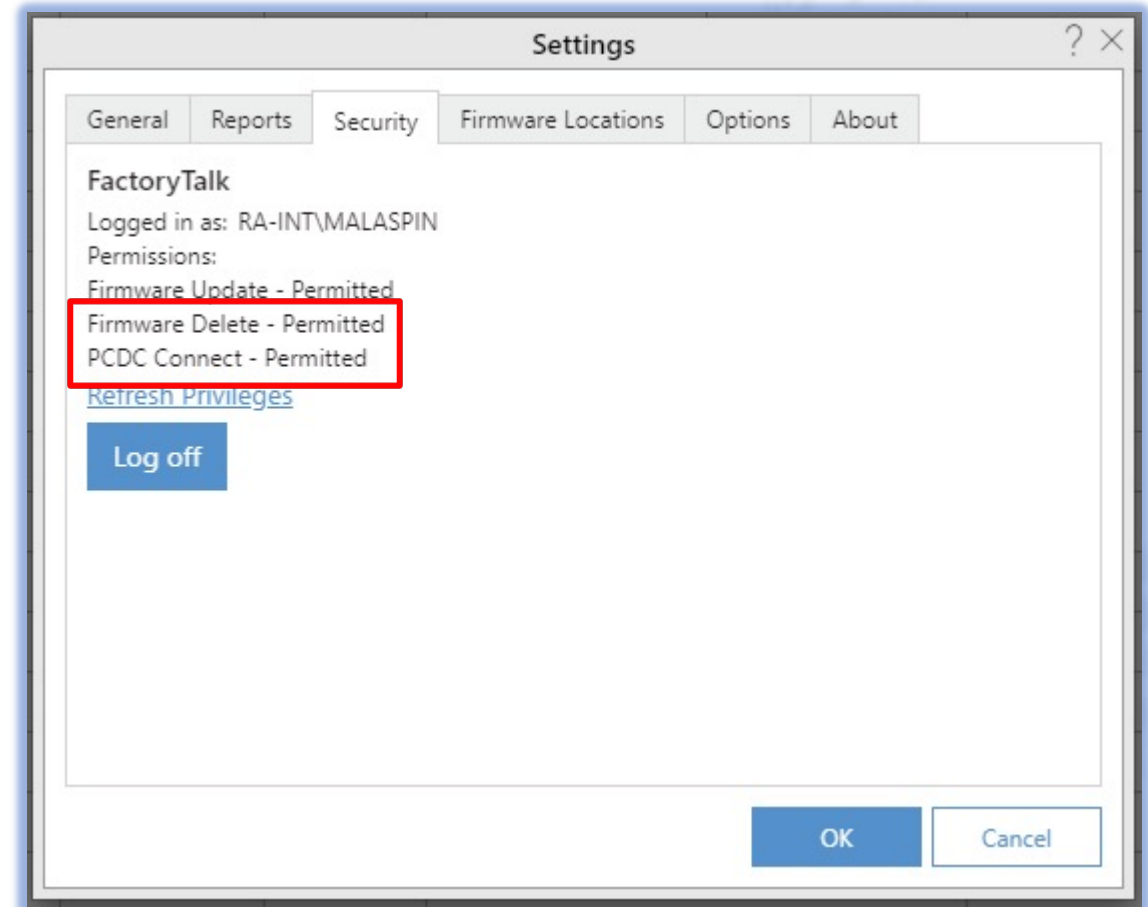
Settings

? ×

General Reports Security Firmware Locations Options About

FactoryTalk

Logged in as: RA-INT\MALASPIN

Permissions:

Firmware Update - Permitted

Firmware Delete - Permitted

PCDC Connect - Permitted

Refresh Privileges

Log off

OK Cancel